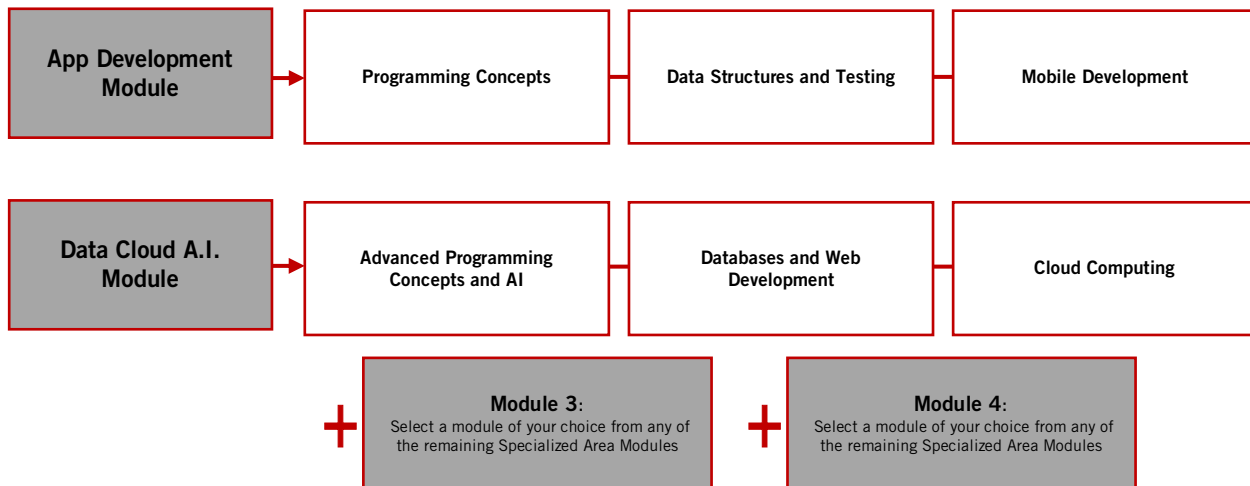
App Development Module

Programming Concepts

Data Structures and Testing

Mobile Development

Data Cloud A.I. Module

Advanced Programming Concepts and AI

Databases and Web Development

Cloud Computing

+

Module 3:
Select a module of your choice from any of the remaining Specialized Area Modules

+

Module 4:
Select a module of your choice from any of the remaining Specialized Area Modules